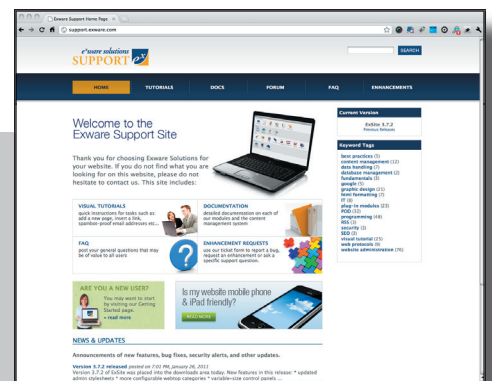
Exware Support Home Page

support.exware.com

exware solutions SUPPORT

SEARCH

HOME TUTORIALS DOCS FORUM FAQ ENHANCEMENTS

Welcome to the Exware Support Site

Thank you for choosing Exware Solutions for your website. If you do not find what you are looking for on this website, please do not hesitate to contact us. This site includes:

VISUAL TUTORIALS
quick instructions for tasks such as add a new page, insert a link, spambot-proof email addresses etc.

DOCUMENTATION
detailed documentation on each of our modules and the content management system

FAQ
post your general questions that may be of value to all users

ENHANCEMENT REQUESTS
use our ticket form to report a bug, request an enhancement or ask a specific support question.

ARE YOU A NEW USER?
You may want to start by visiting our Getting Started page.
» read more

Is my website mobile phone & iPad friendly?
READ MORE

NEWS & UPDATES

Announcements of new features, bug fixes, security alerts, and other updates.

Version 3.7.2 released posted on 7:01 PM, January 26, 2011
Version 3.7.2 of ExSite was placed into the downloads area today. New features in this release: * updated admin stylesheets * more configurable webtop categories * variable-size control panels ...

Current Version
ExSite 3.7.2
Previous Releases

Keyword Tags
best practices (5)
content management (12)
data handling (7)
database management (2)
fundamentals (3)
google (3)
graphic design (21)
html formatting (7)
IT (6)
plug-in modules (23)
POD (12)
programming (49)
RSS (3)
security (3)
SEO (3)
visual tutorial (23)
web protocols (9)
website administration (76)